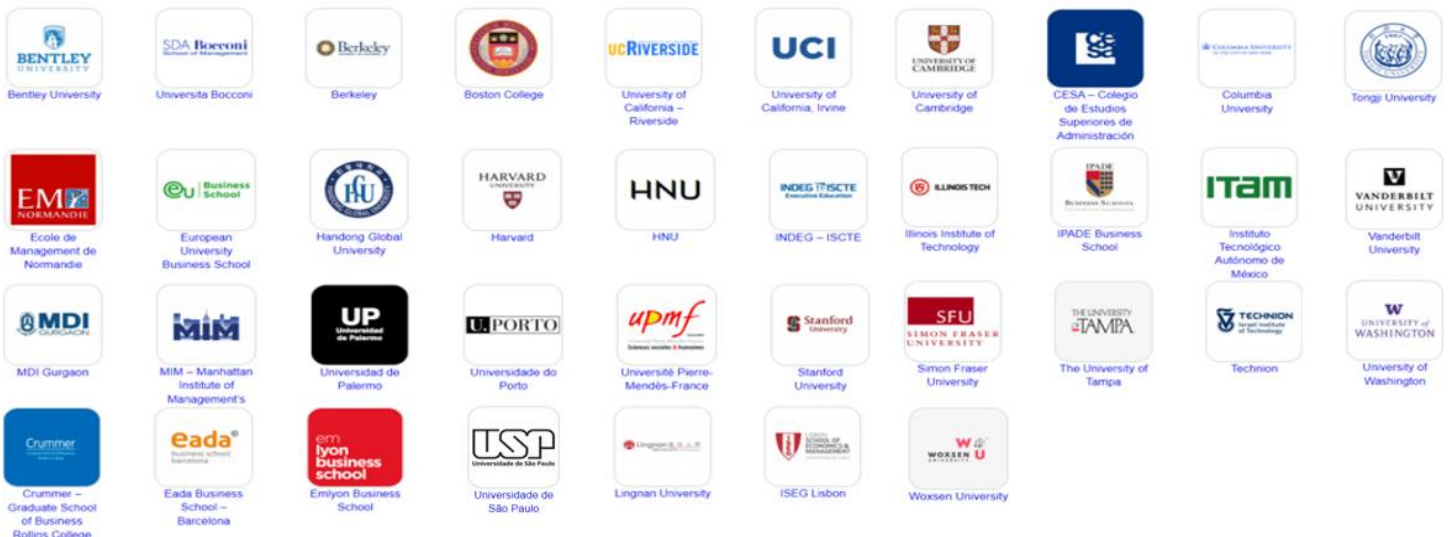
BENTLEY UNIVERSITY
Bentley University

SDA Bocconi School of Management
Universita Bocconi

Berkeley
Berkeley

Boston College

UCRIVERSIDE
University of California – Riverside

UCI
University of California, Irvine

UNIVERSITY OF CAMBRIDGE
University of Cambridge

CESA – Colegio de Estudios Superiores de Administración

COLUMBIA UNIVERSITY
Columbia University

Tongji University

EM NORMANDIE
Ecole de Management de Normandie

eu Business School
European University Business School

HGU
Handong Global University

HARVARD UNIVERSITY
Harvard

HNU
HNU

INDEG ISCTE Executive Education
INDEG – ISCTE

ILLINOIS TECH
Illinois Institute of Technology

IPADE BUSINESS SCHOOL
IPADE Business School

ITAM
Instituto Tecnológico Autónomo de México

VANDERBILT UNIVERSITY
Vanderbilt University

MDI GURGAON
MDI Gurgaon

MIM
MIM – Manhattan Institute of Management's

UP Universidad de Palermo
Universidad de Palermo

U.PORTO
Universidade do Porto

upmf
Sciences sociales & humaines
Université Pierre-Mendès-France

Stanford University
Stanford University

SFU SIMON FRASER UNIVERSITY
Simon Fraser University

THE UNIVERSITY of TAMPA
The University of Tampa

TECHNION Israel Institute of Technology
Technion

W UNIVERSITY of WASHINGTON
University of Washington

Crummer
Crummer – Graduate School of Business Rollins College

eada business school barcelona
Eada Business School – Barcelona

em lyon business school
Emlyon Business School

USP Universidade de São Paulo
Universidade de São Paulo

Lingnan
Lingnan University

SCHOOL OF ECONOMICS & MANAGEMENT
ISEG Lisbon

WOXSEN UNIVERSITY
Woxsen University